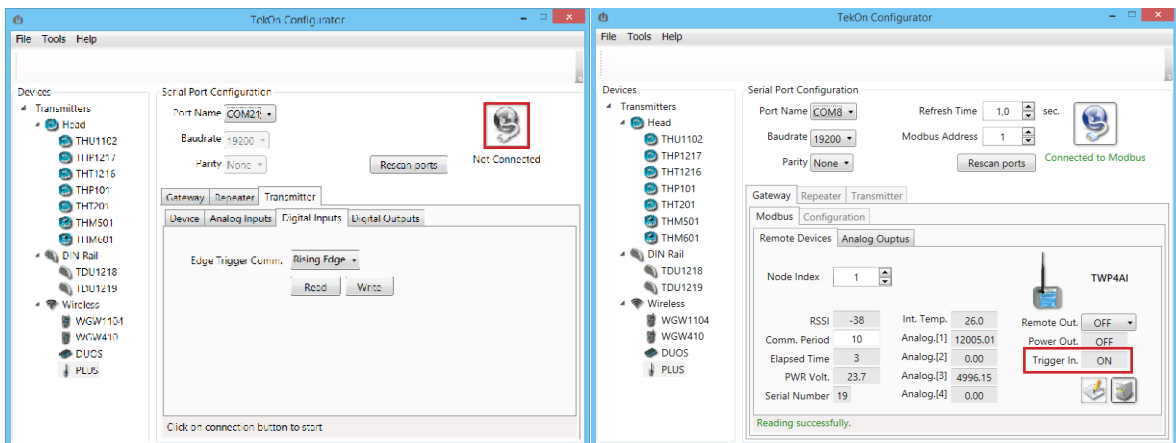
TekOn Configurator

File Tools Help

Devices
Transmitters
Head
THU1102
THP1217
THT1216
THP101
THT201
THM501
THM601
DIN Rail
TDU1218
TDU1219
Wireless
WGW1104
WGW410
DUOS
PLUS

Serial Port Configuration
Port Name COM21
Baudrate 19200
Parity None
Rescan ports
Not Connected

Gateway Repeater Transmitter
Device Analog Inputs Digital Inputs Digital Outputs
Edge Trigger Comm. Rising Edge
Read Write

Click on connection button to start

TekOn Configurator

File Tools Help

Devices
Transmitters
Head
THU1102
THP1217
THT1216
THP101
THT201
THM501
THM601
DIN Rail
TDU1218
TDU1219
Wireless
WGW1104
WGW410
DUOS
PLUS

Serial Port Configuration
Port Name COM8
Refresh Time 1,0 sec.
Baudrate 19200
Modbus Address 1
Parity None
Rescan ports
Connected to Modbus

Gateway Repeater Transmitter
Modbus Configuration
Remote Devices Analog Ouptus
Node Index 1
TWP4AI

| | | | | | |
|---|---|---|---|---|---|
| RSSI | -38 | Int. Temp. | 26.0 | Remote Out. | OFF |
| Comm. Period | 10 | Analog.[1] | 12005.01 | Power Out. | OFF |
| Elapsed Time | 3 | Analog.[2] | 0.00 | Trigger In. | ON |
| PWR Volt. | 23.7 | Analog.[3] | 4996.15 | | |
| Serial Number | 19 | Analog.[4] | 0.00 | | |

Reading successfully.